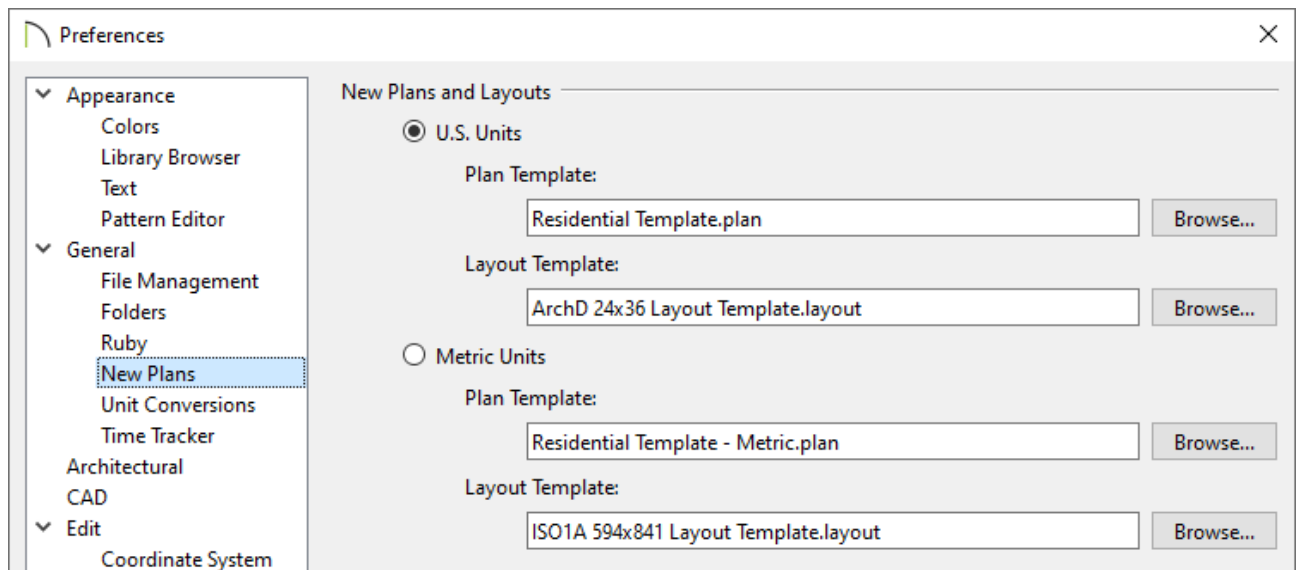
Preferences

Appearance
Colors
Library Browser
Text
Pattern Editor
General
File Management
Folders
Ruby
New Plans
Unit Conversions
Time Tracker
Architectural
CAD
Edit
Coordinate System

New Plans and Layouts

U.S. Units

Plan Template:

Residential Template.plan

Browse...

Layout Template:

ArchD 24x36 Layout Template.layout

Browse...

Metric Units

Plan Template:

Residential Template - Metric.plan

Browse...

Layout Template:

ISO1A 594x841 Layout Template.layout

Browse...